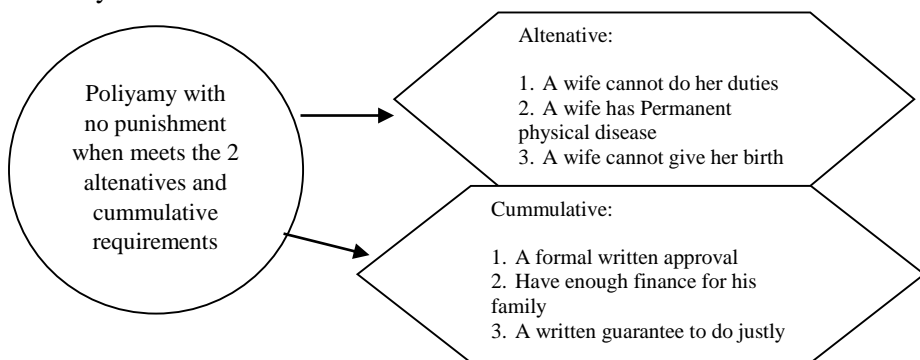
Poliyamy with no punishment when meets the 2 altenatives and cummulative requirements

Altenative:

1. A wife cannot do her duties
2. A wife has Permanent physical disease
3. A wife cannot give her birth

Cummulative:

1. A formal written approval
2. Have enough finance for his family
3. A written guarantee to do justly